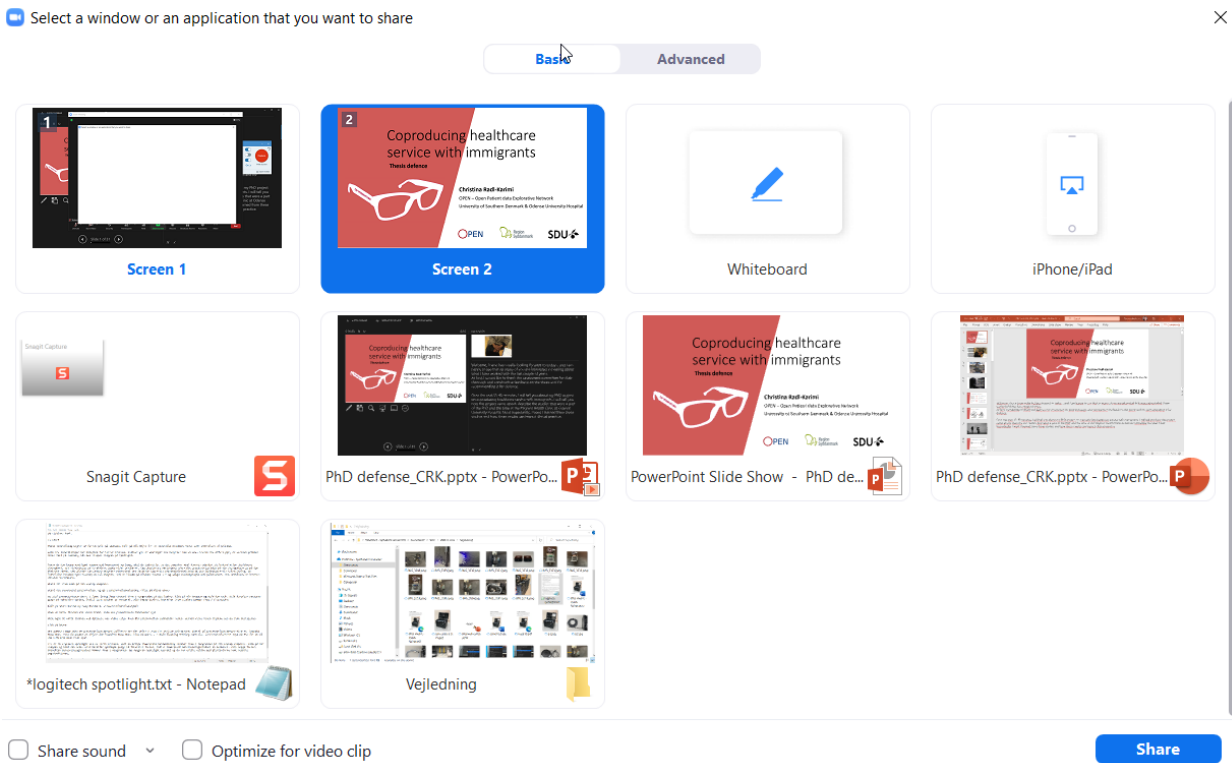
Select a window or an application that you want to share

Basic
Advanced

1
Screen 1

2
Coproducing healthcare service with immigrants
Thesis defence
Christina Radl-Karimi
OPEN – Open Patient data Explorative Network
University of Southern Denmark & Odense University Hospital
OPEN
SDU
Screen 2

Whiteboard

iPhone/iPad

Snagit Capture
Snagit Capture

PhD defense_CRK.pptx - PowerPo...

Coproducing healthcare service with immigrants
Thesis defence
Christina Radl-Karimi
OPEN – Open Patient data Explorative Network
University of Southern Denmark & Odense University Hospital
OPEN
SDU
PowerPoint Slide Show - PhD de...

PhD defense_CRK.pptx - PowerPo...

*logitech spotlight.txt - Notepad

Vejledning

Share sound
Optimize for video clip
Share